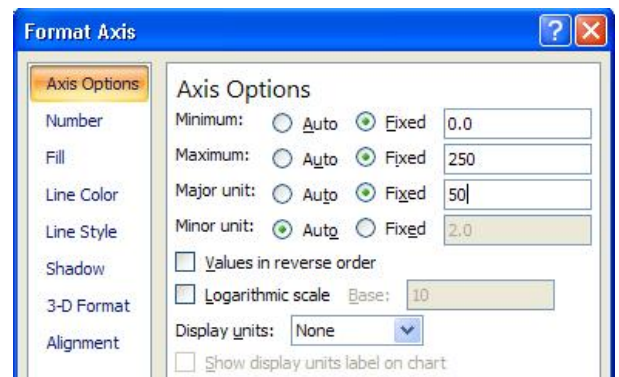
Format Axis

Axis Options
Number
Fill
Line Color
Line Style
Shadow
3-D Format
Alignment

Axis Options
Minimum: Auto Fixed 0.0
Maximum: Auto Fixed 250
Major unit: Auto Fixed 50
Minor unit: Auto Fixed 2.0
Values in reverse order
Logarithmic scale Base: 10
Display units: None
Show display units label on chart